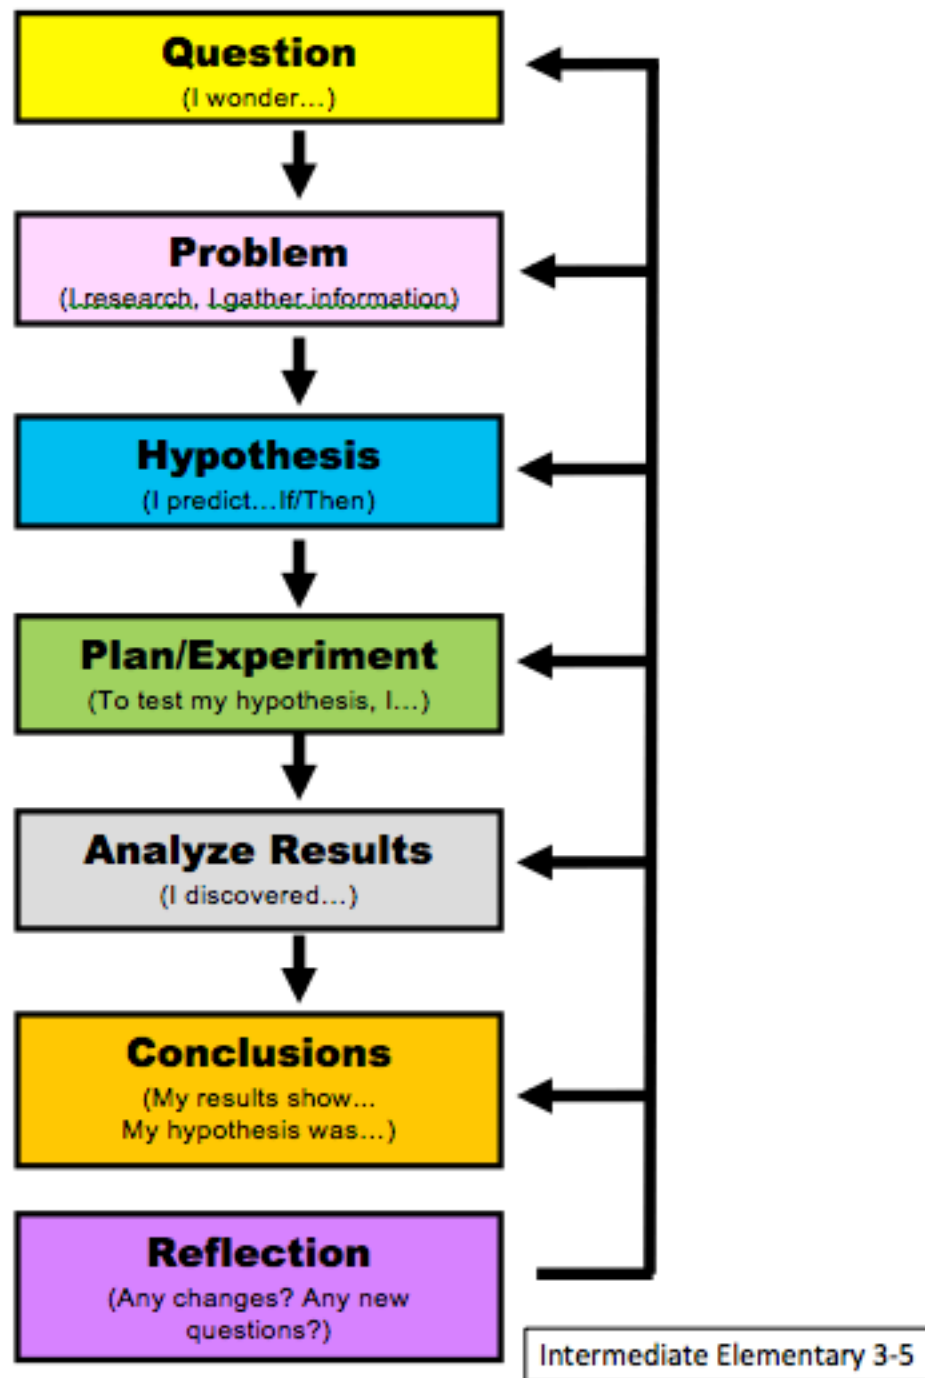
Question
(I wonder…)

Problem
(I research, I gather information)

Hypothesis
(I predict…If/Then)

Plan/Experiment
(To test my hypothesis, I…)

Analyze Results
(I discovered…)

Conclusions
(My results show… My hypothesis was…)

Reflection
(Any changes? Any new questions?)

Intermediate Elementary 3-5